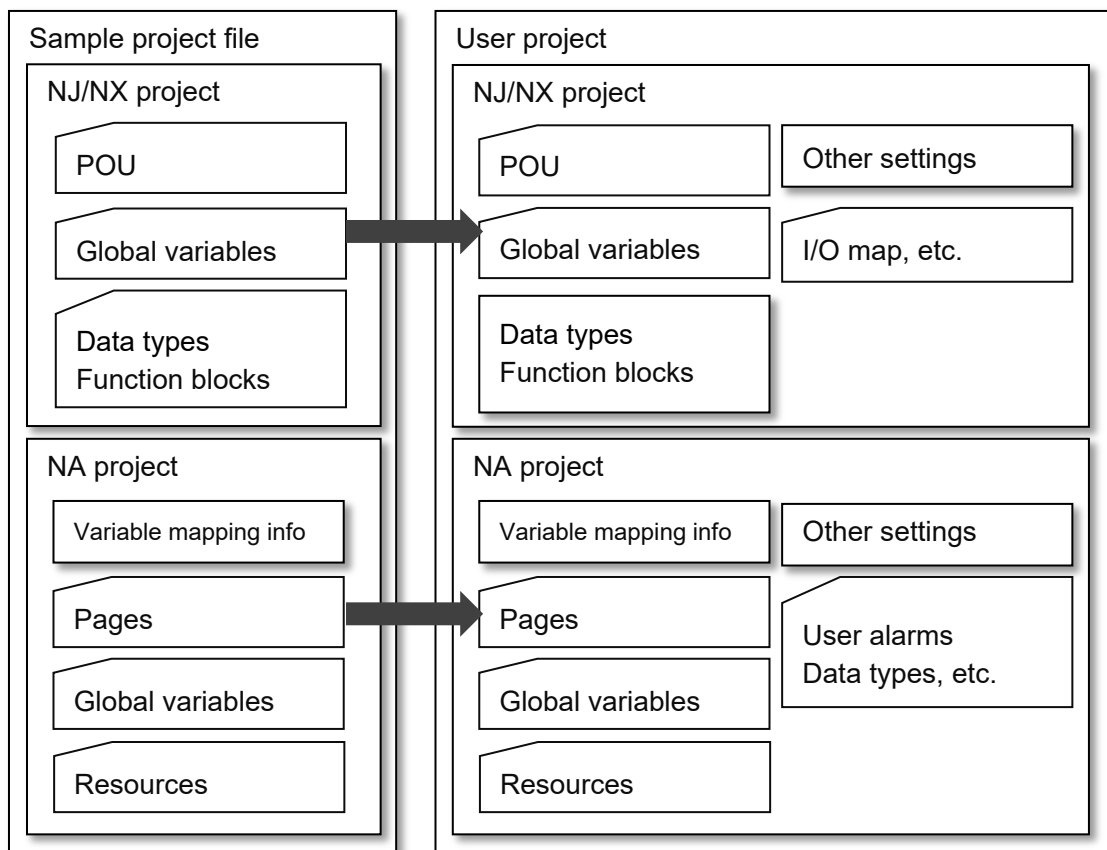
Sample project file

NJ/NX project

POU

Global variables

Data types
Function blocks

NA project

Variable mapping info

Pages

Global variables

Resources

User project

NJ/NX project

POU

Other settings

Global variables

I/O map, etc.

Data types
Function blocks

NA project

Variable mapping info

Other settings

Pages

User alarms
Data types, etc.

Global variables

Resources